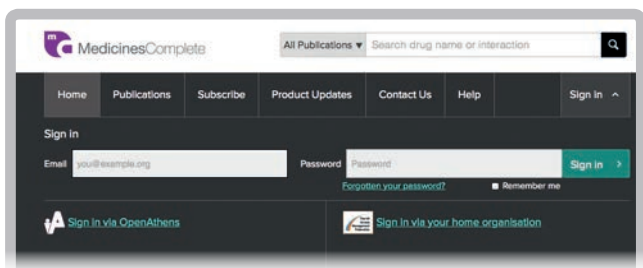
MedicinesComplete

All Publications ▾ Search drug name or interaction

Home Publications Subscribe Product Updates Contact Us Help Sign In ^

Sign In

Email you@example.org

Password Password

Sign In >

Forgotten your password?

Remember me

Sign In via OpenAthens

Sign In via your home organisation